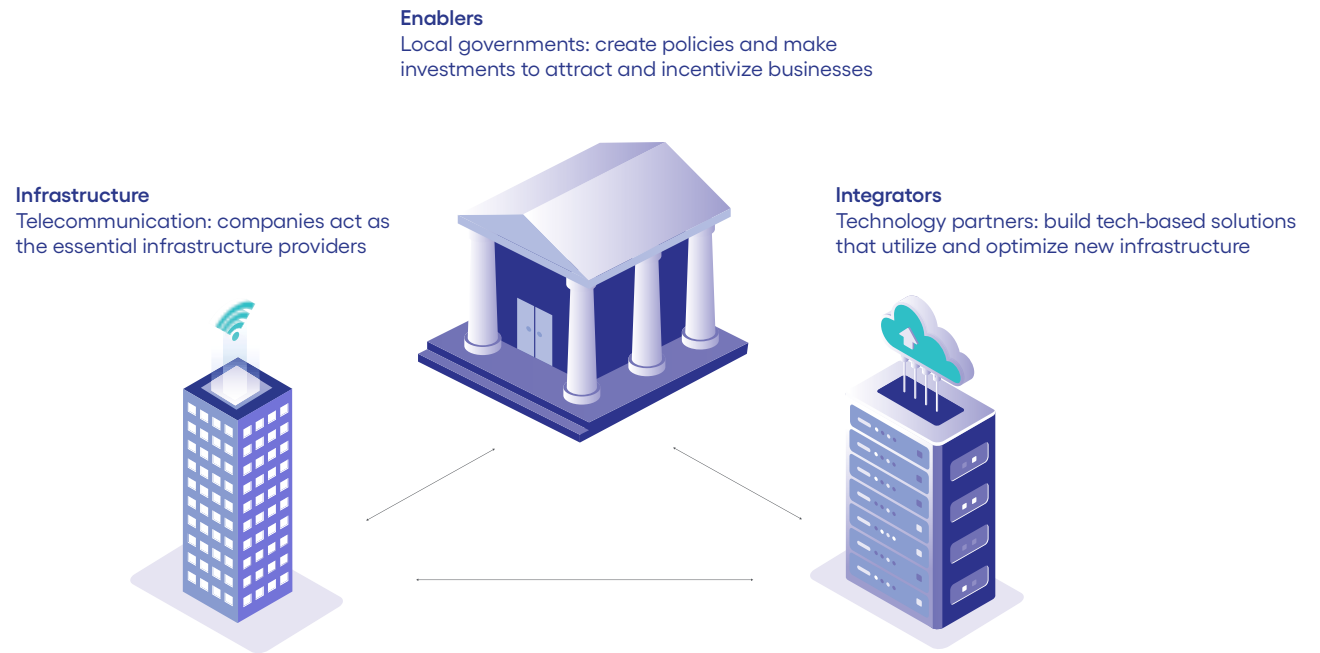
**Enablers**
Local governments: create policies and make investments to attract and incentivize businesses

**Infrastructure**
Telecommunication: companies act as the essential infrastructure providers

**Integrators**
Technology partners: build tech-based solutions that utilize and optimize new infrastructure